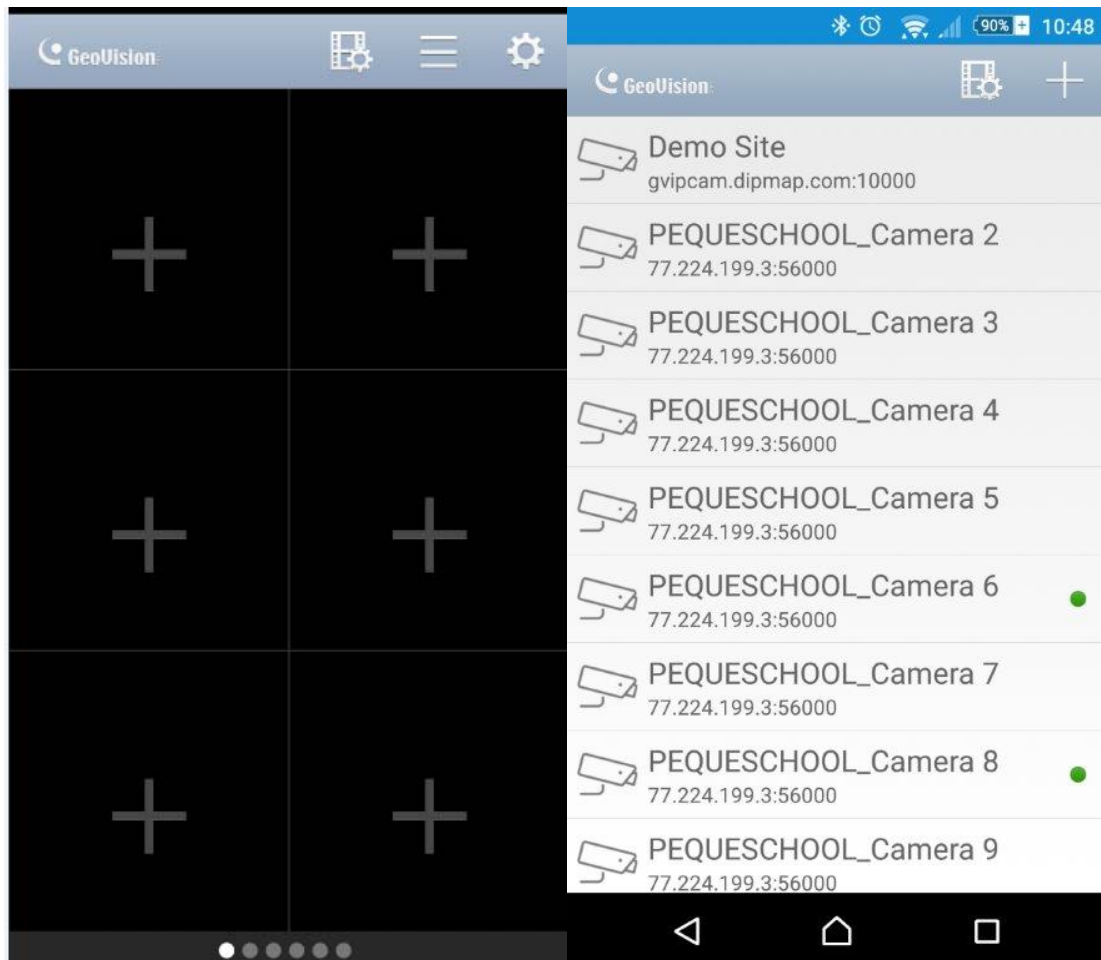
GeoVision

90% 10:48

GeoVision

Demo Site
gvipcam.dipmap.com:10000

PEQUESCHOOL_Camera 2
77.224.199.3:56000

PEQUESCHOOL_Camera 3
77.224.199.3:56000

PEQUESCHOOL_Camera 4
77.224.199.3:56000

PEQUESCHOOL_Camera 5
77.224.199.3:56000

PEQUESCHOOL_Camera 6
77.224.199.3:56000

PEQUESCHOOL_Camera 7
77.224.199.3:56000

PEQUESCHOOL_Camera 8
77.224.199.3:56000

PEQUESCHOOL_Camera 9
77.224.199.3:56000